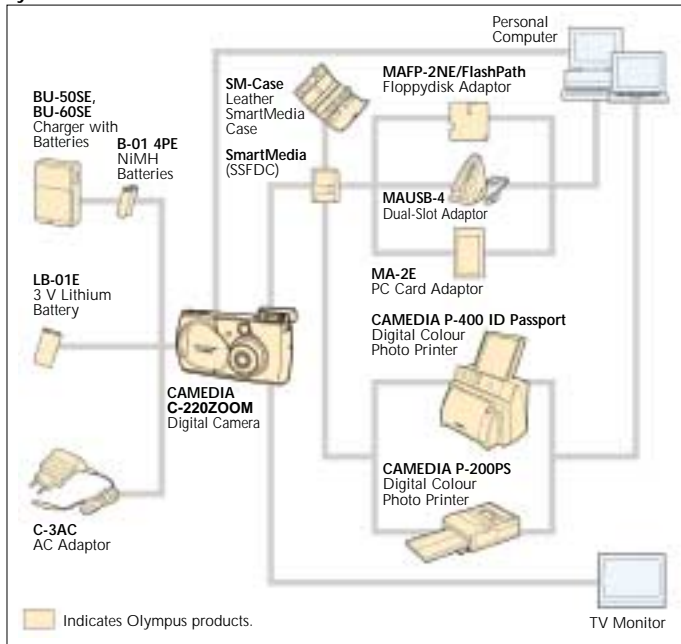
Personal Computer

BU-50SE, BU-60SE
Charger with Batteries

B-01 4PE
NiMH Batteries

SM-Case
Leather SmartMedia Case

MAFP-2NE/FlashPath
Floppydisk Adaptor

SmartMedia
(SSFDC)

MAUSB-4
Dual-Slot Adaptor

LB-01E
3 V Lithium Battery

MA-2E
PC Card Adaptor

CAMEDIA P-400 ID Passport
Digital Colour Photo Printer

CAMEDIA
C-220ZOOM
Digital Camera

CAMEDIA P-200PS
Digital Colour Photo Printer

C-3AC
AC Adaptor

Indicates Olympus products.

TV Monitor